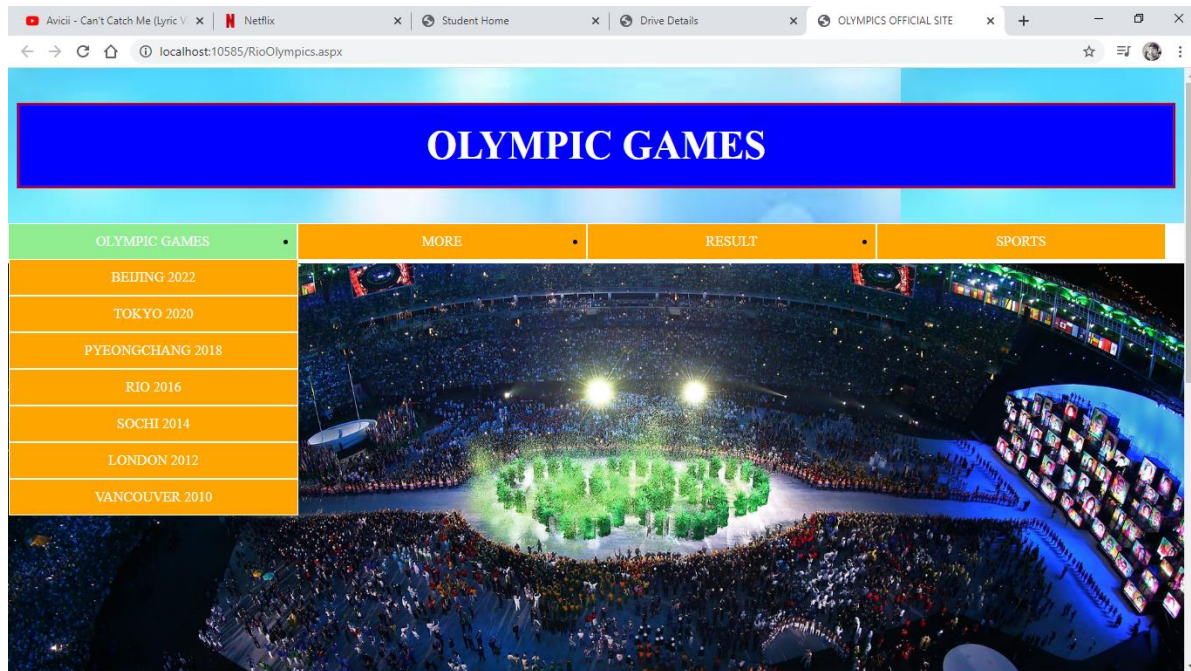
Avicii - Can't Catch Me (Lyric V ×
Netflix ×
Student Home ×
Drive Details ×
OLYMPICS OFFICIAL SITE ×
+

localhost:10585/RioOlympics.aspx

OLYMPIC GAMES

OLYMPIC GAMES
MORE
RESULT
SPORTS

BEIJING 2022
TOKYO 2020
PYEONGCHANG 2018
RIO 2016
SOCHI 2014
LONDON 2012
VANCOUVER 2010